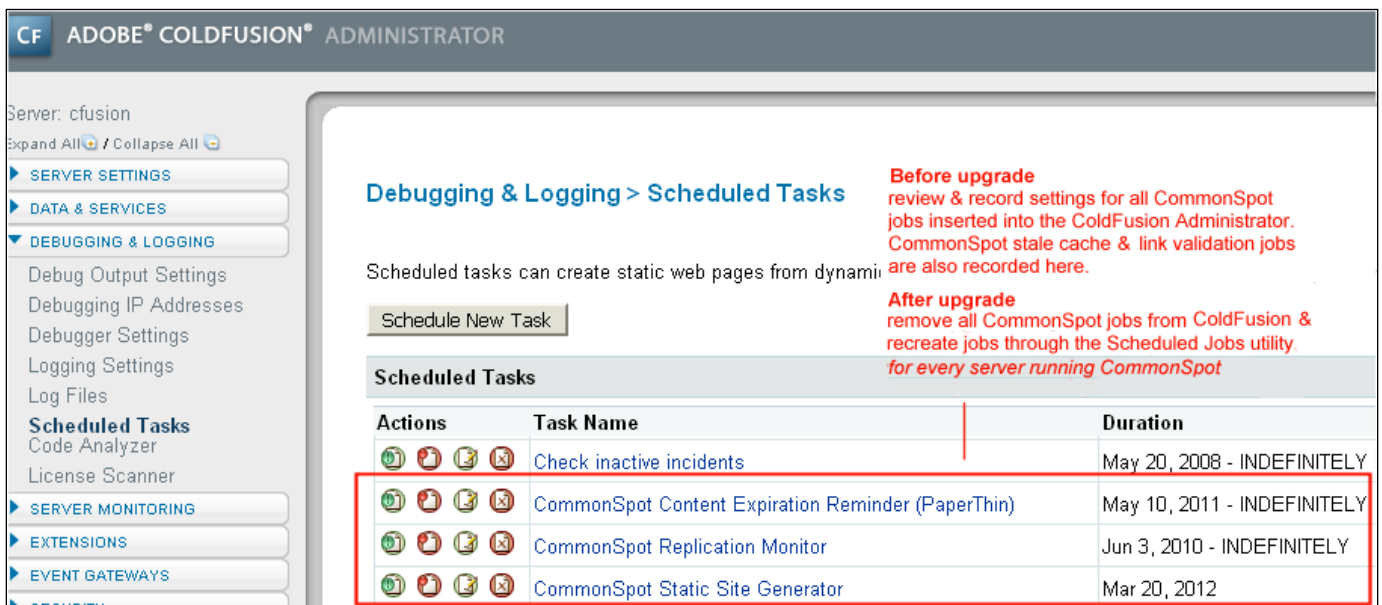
CF ADOBE® COLDFUSION® ADMINISTRATOR

Server: cfusion
Expand All / Collapse All
SERVER SETTINGS
DATA & SERVICES
DEBUGGING & LOGGING
Debug Output Settings
Debugging IP Addresses
Debugger Settings
Logging Settings
Log Files
Scheduled Tasks
Code Analyzer
License Scanner
SERVER MONITORING
EXTENSIONS
EVENT GATEWAYS

Debugging & Logging > Scheduled Tasks

Before upgrade
review & record settings for all CommonSpot jobs inserted into the ColdFusion Administrator. CommonSpot stale cache & link validation jobs are also recorded here.

Scheduled tasks can create static web pages from dynami

After upgrade
remove all CommonSpot jobs from ColdFusion & recreate jobs through the Scheduled Jobs utility.
for every server running CommonSpot

Schedule New Task

Scheduled Tasks

| Actions | Task Name | Duration |
|---|---|---|
| | Check inactive incidents | May 20, 2008 - INDEFINITELY |
| | CommonSpot Content Expiration Reminder (PaperThin) | May 10, 2011 - INDEFINITELY |
| | CommonSpot Replication Monitor | Jun 3, 2010 - INDEFINITELY |
| | CommonSpot Static Site Generator | Mar 20, 2012 |